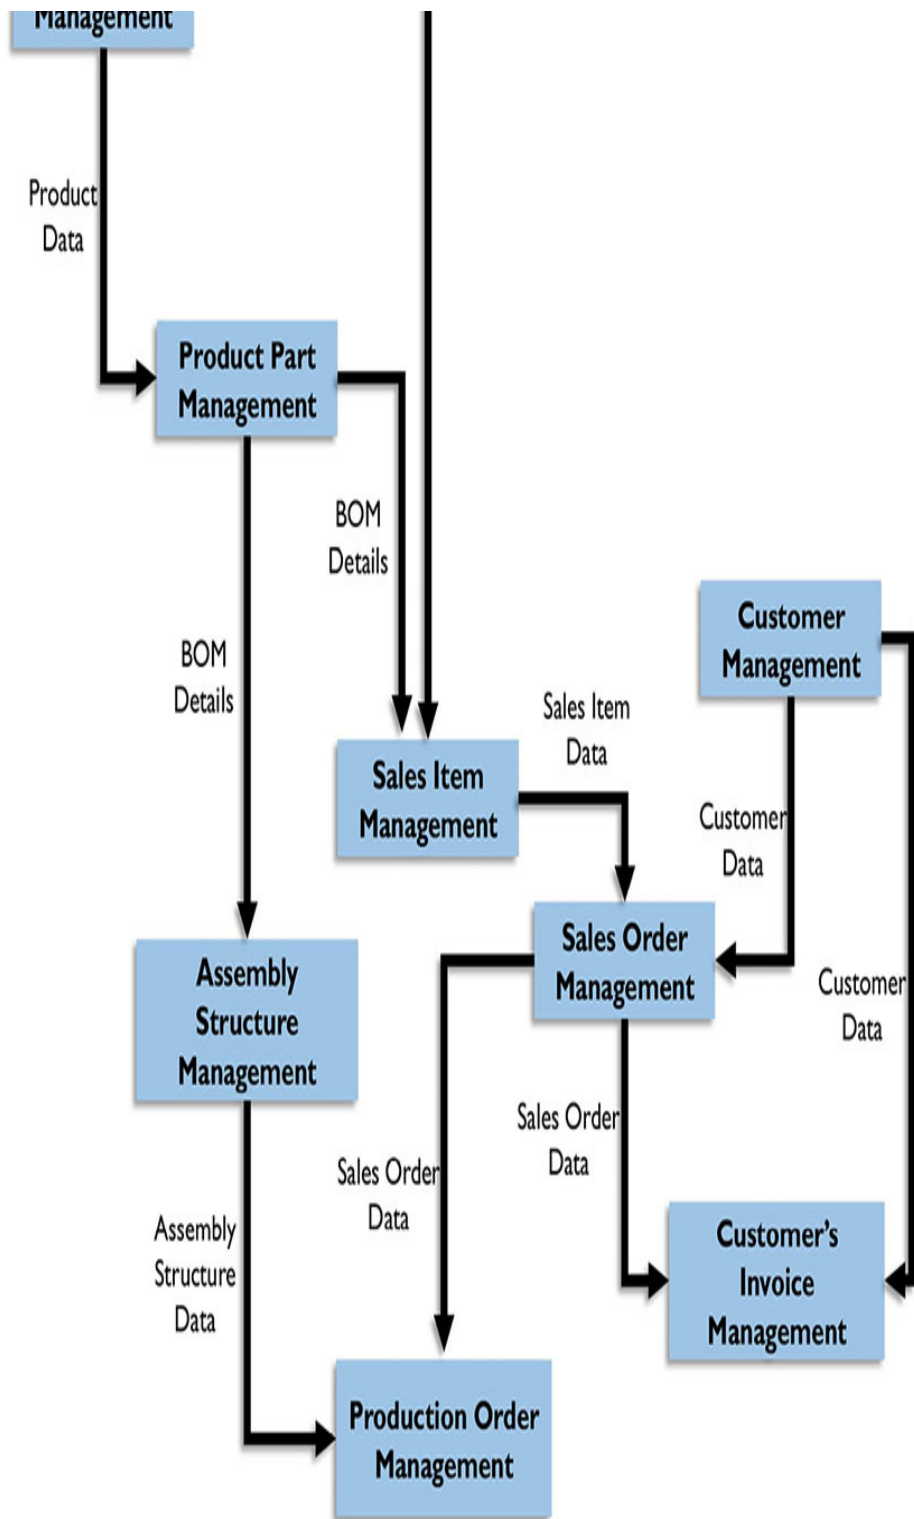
Management

Product Data

Product Part Management

BOM Details

BOM Details

Customer Management

Sales Item Data

Sales Item Management

Customer Data

Sales Order Management

Customer Data

Assembly Structure Management

Sales Order Data

Sales Order Data

Assembly Structure Data

Customer's Invoice Management

Production Order Management